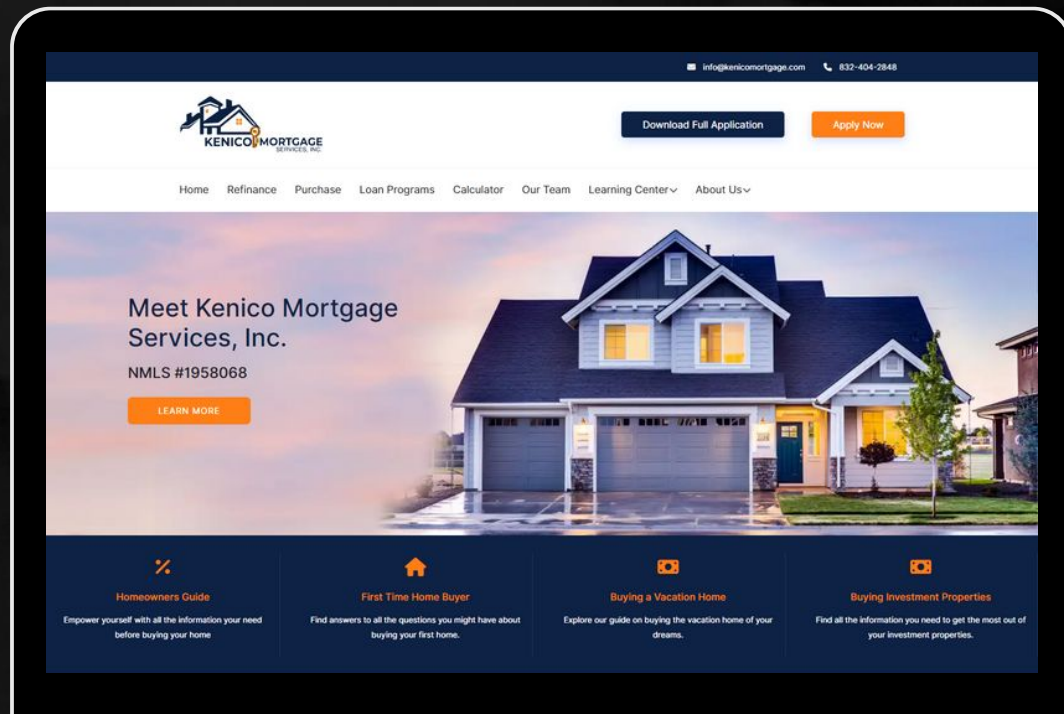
info@kenicomortgage.com 832-404-2848

KENICO MORTGAGE SERVICES, INC.

Download Full Application

Apply Now

Home Refinance Purchase Loan Programs Calculator Our Team Learning Center About Us

Meet Kenico Mortgage Services, Inc.

NMLS #1958068

LEARN MORE

Homeowners Guide

Empower yourself with all the information your need before buying your home

First Time Home Buyer

Find answers to all the questions you might have about buying your first home.

Buying a Vacation Home

Explore our guide on buying the vacation home of your dreams.

Buying Investment Properties

Find all the information you need to get the most out of your investment properties.